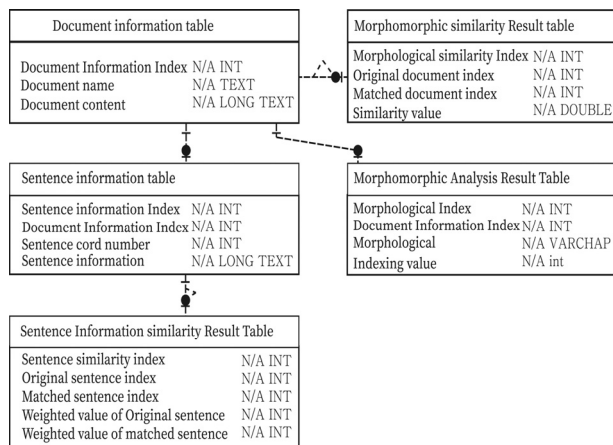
Document information table

Document Information Index N/A INT
Document name N/A TEXT
Document content N/A LONG TEXT

Morphomorphic similarity Result table

Morphological similarity Index N/A INT
Original document index N/A INT
Matched document index N/A INT
Similarity value N/A DOUBLE

Sentence information table

Sentence information Index N/A INT
Document Information Index N/A INT
Sentence cord number N/A INT
Sentence information N/A LONG TEXT

Morphomorphic Analysis Result Table

Morphological Index N/A INT
Document Information Index N/A INT
Morphological N/A VARCHAP
Indexing value N/A int

Sentence Information similarity Result Table

Sentence similarity index N/A INT
Original sentence index N/A INT
Matched sentence index N/A INT
Weighted value of Original sentence N/A INT
Weighted value of matched sentence N/A INT